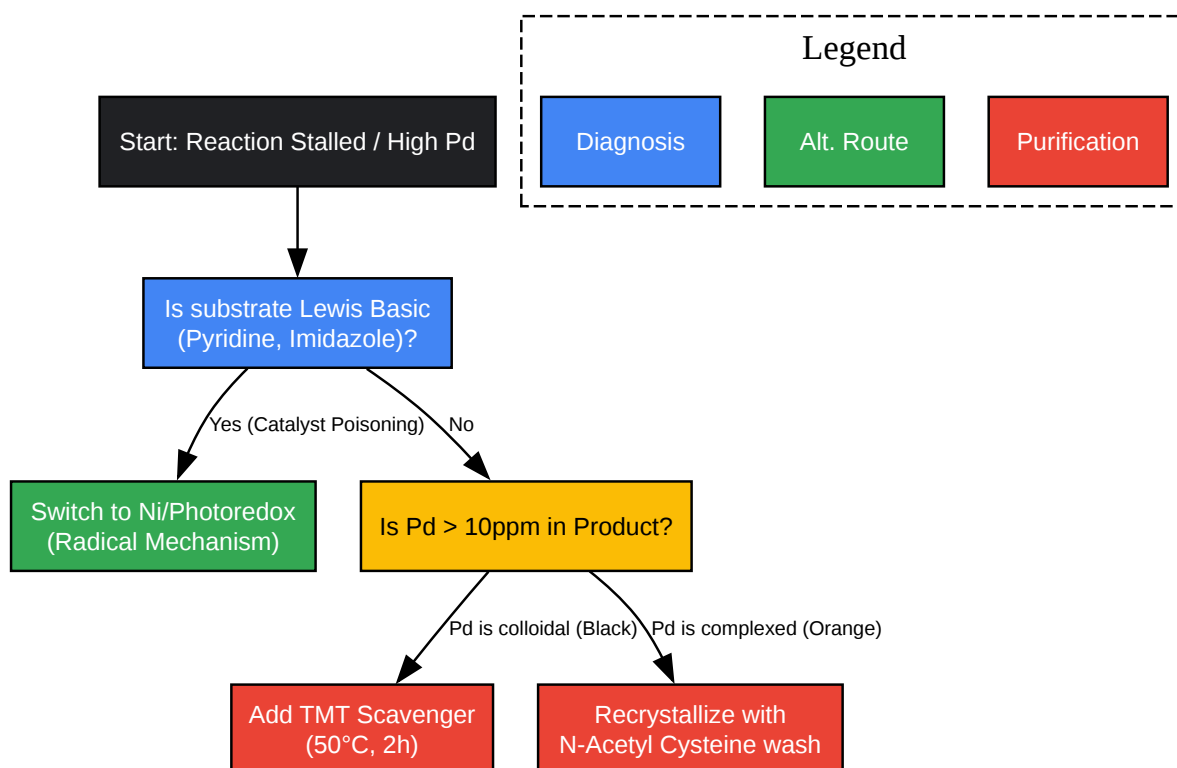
Legend

Diagnosis

Alt. Route

Purification

Start: Reaction Stalled / High Pd

Is substrate Lewis Basic (Pyridine, Imidazole)?

Yes (Catalyst Poisoning)

No

Switch to Ni/Photoredox (Radical Mechanism)

Is Pd > 10ppm in Product?

Pd is colloidal (Black)

Pd is complexed (Orange)

Add TMT Scavenger (50°C, 2h)

Recrystallize with N-Acetyl Cysteine wash